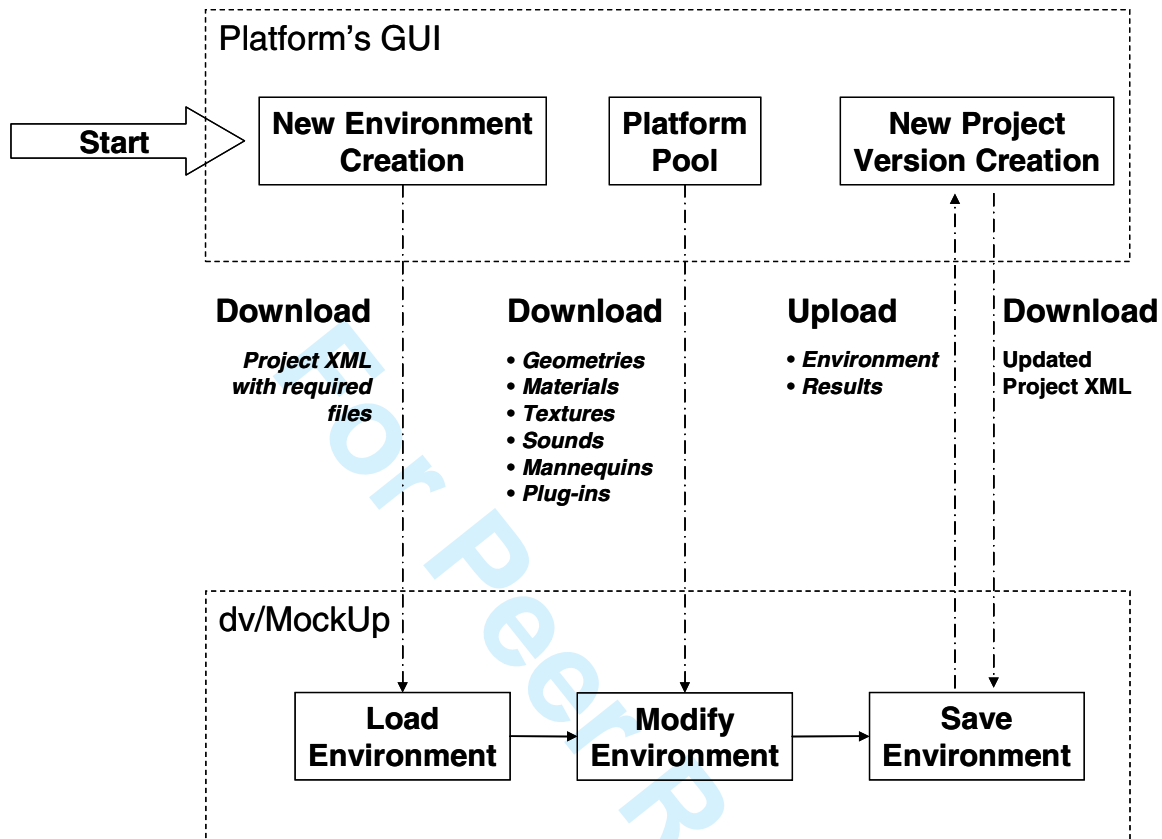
Platform's GUI

Start

New Environment Creation

Platform Pool

New Project Version Creation

Download

Project XML with required files

Download

• Geometries
• Materials
• Textures
• Sounds
• Mannequins
• Plug-ins

Upload

• Environment
• Results

Download

Updated Project XML

dv/MockUp

Load Environment

Modify Environment

Save Environment

For Peer R